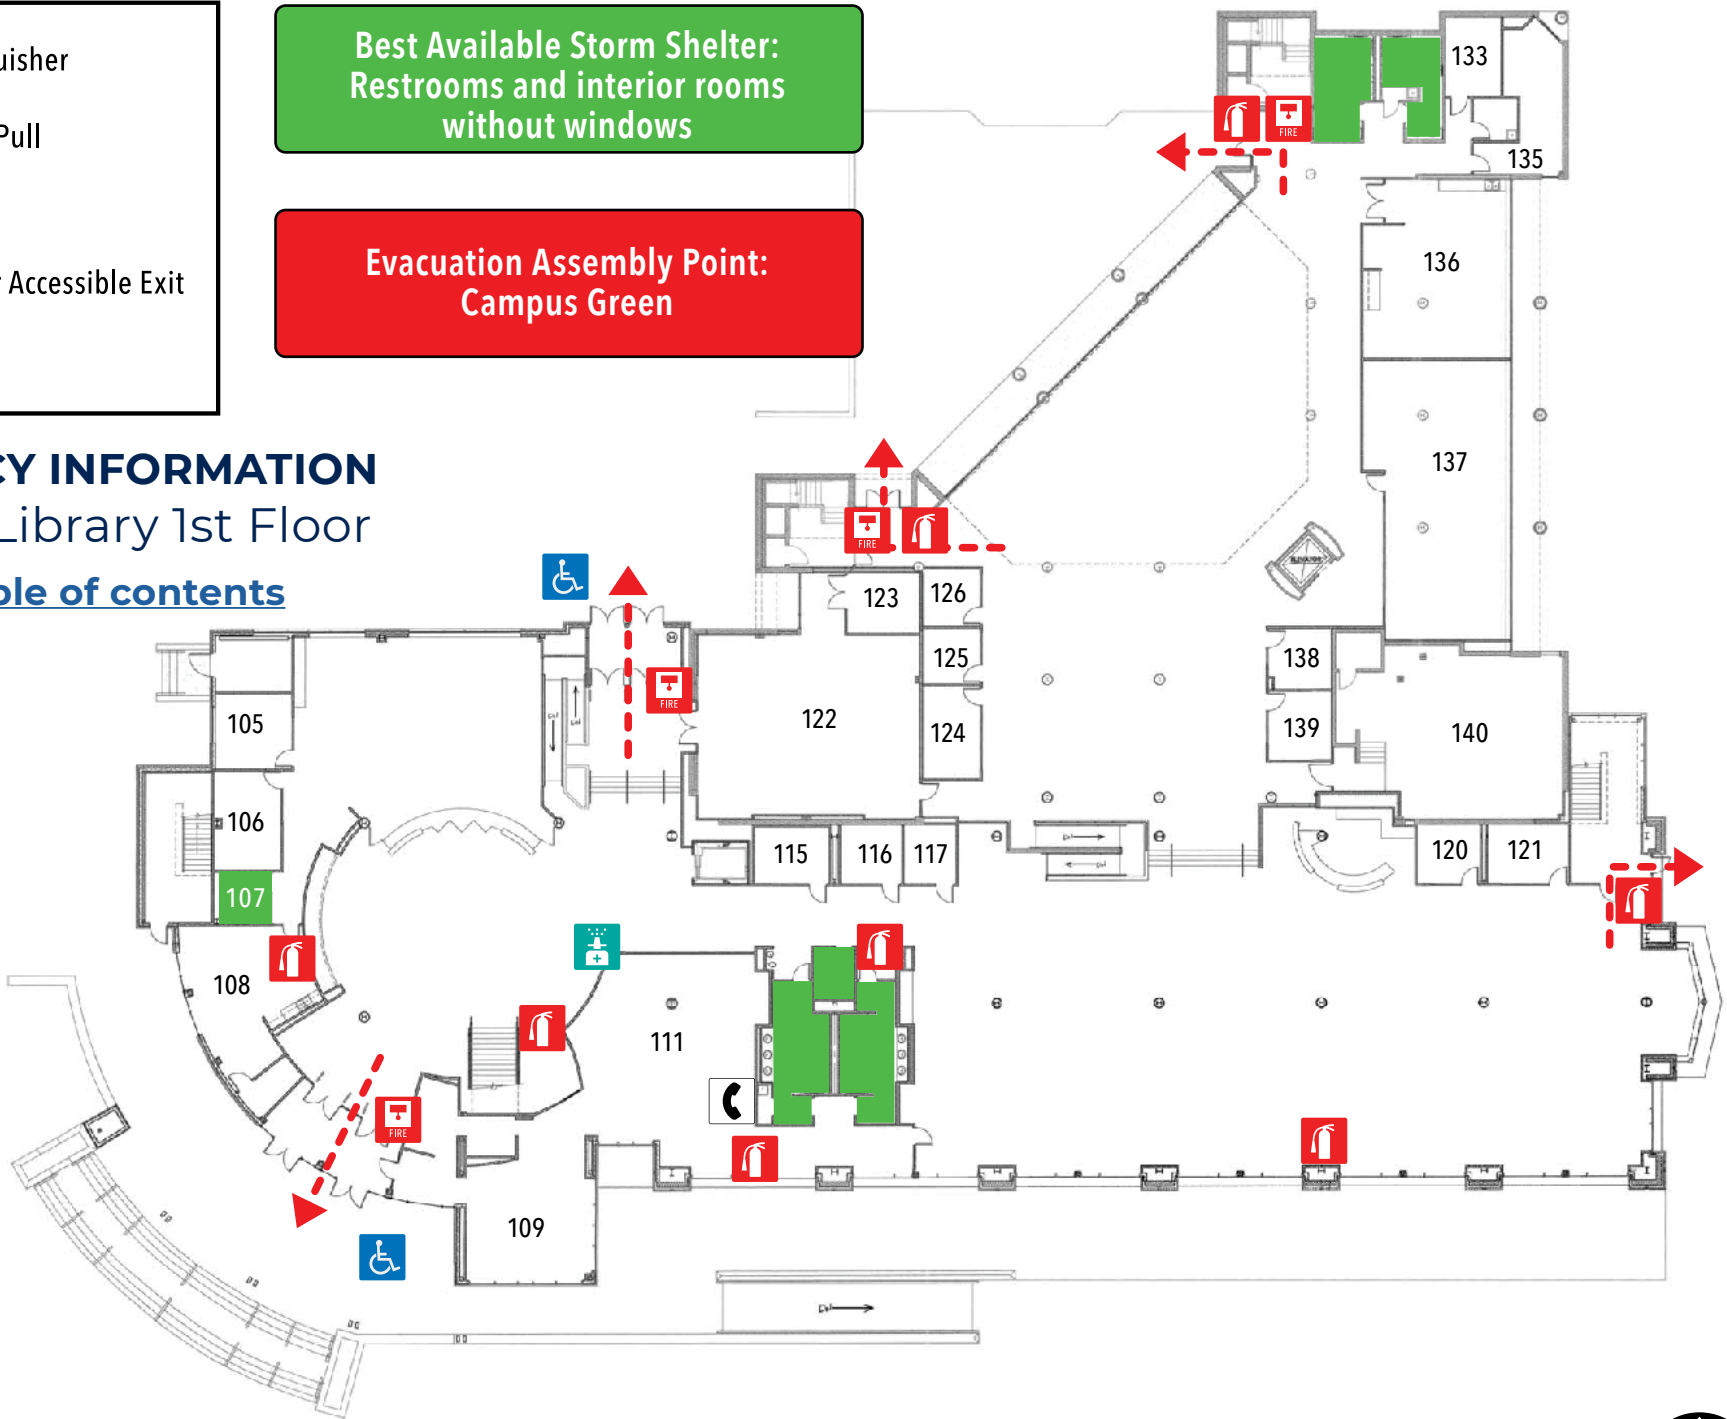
uisher

Pull

Accessible Exit

Best Available Storm Shelter: Restrooms and interior rooms without windows

Evacuation Assembly Point: Campus Green

Y INFORMATION
Library 1st Floor
ble of contents

133
135
136
137
FIRE
FIRE
FIRE
FIRE
123
126
125
124
122
138
139
140
105
106
107
108
115
116
117
120
121
111
109